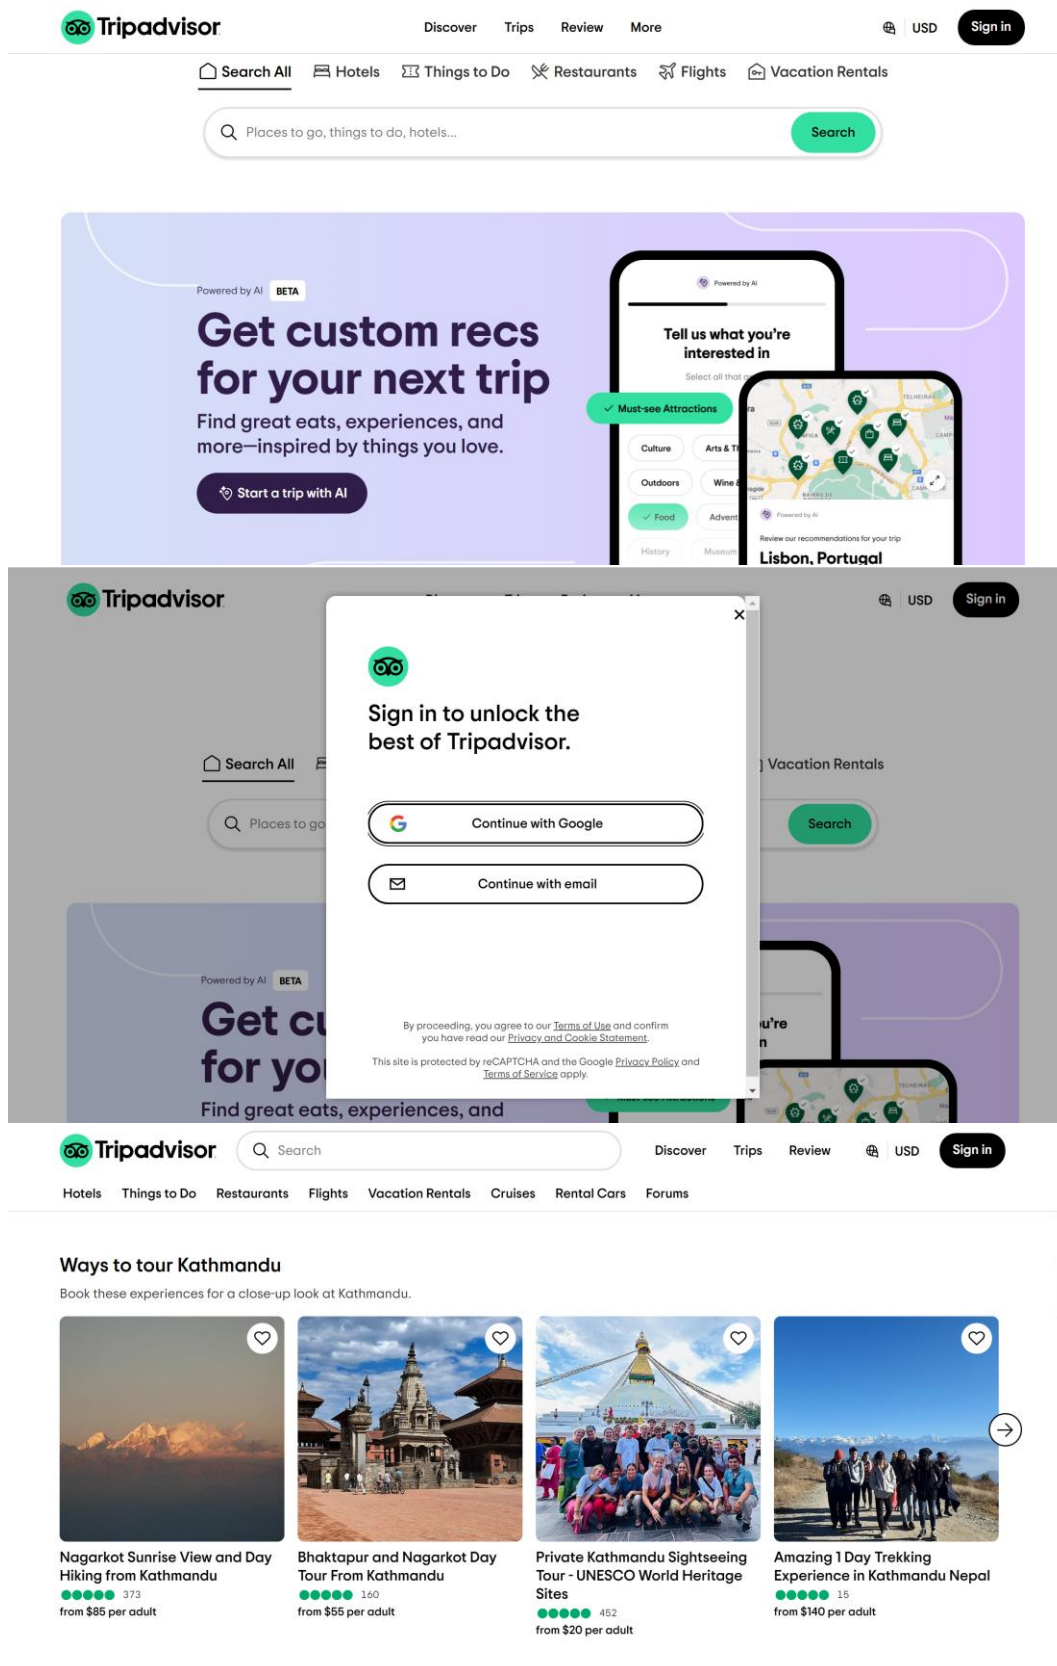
Tripadvisor

Discover Trips Review More

USD Sign in

Search All Hotels Things to Do Restaurants Flights Vacation Rentals

Places to go, things to do, hotels...

Search

Powered by AI BETA

Get custom recs for your next trip

Find great eats, experiences, and more—inspired by things you love.

Start a trip with AI

Powered by AI

Tell us what you're interested in

Select all that

Must-see Attractions

Culture Arts & T

Outdoors Wine

Food Advent

History Museum

Powered by AI

Review our recommendations for your trip

Lisbon, Portugal

Tripadvisor

USD Sign in

Sign in to unlock the best of Tripadvisor.

Continue with Google

Continue with email

By proceeding, you agree to our Terms of Use and confirm you have read our Privacy and Cookie Statement.

This site is protected by reCAPTCHA and the Google Privacy Policy and Terms of Service apply.

Search All Vacation Rentals

Places to go Search

Powered by AI BETA

Get cu for yo

Find great eats, experiences, and

Tripadvisor

Search

Discover Trips Review USD Sign in

Hotels Things to Do Restaurants Flights Vacation Rentals Cruises Rental Cars Forums

Ways to tour Kathmandu

Book these experiences for a close-up look at Kathmandu.

Nagarkot Sunrise View and Day Hiking from Kathmandu
373
from $85 per adult

Bhaktapur and Nagarkot Day Tour From Kathmandu
160
from $55 per adult

Private Kathmandu Sightseeing Tour - UNESCO World Heritage Sites
452
from $20 per adult

Amazing 1 Day Trekking Experience in Kathmandu Nepal
15
from $140 per adult